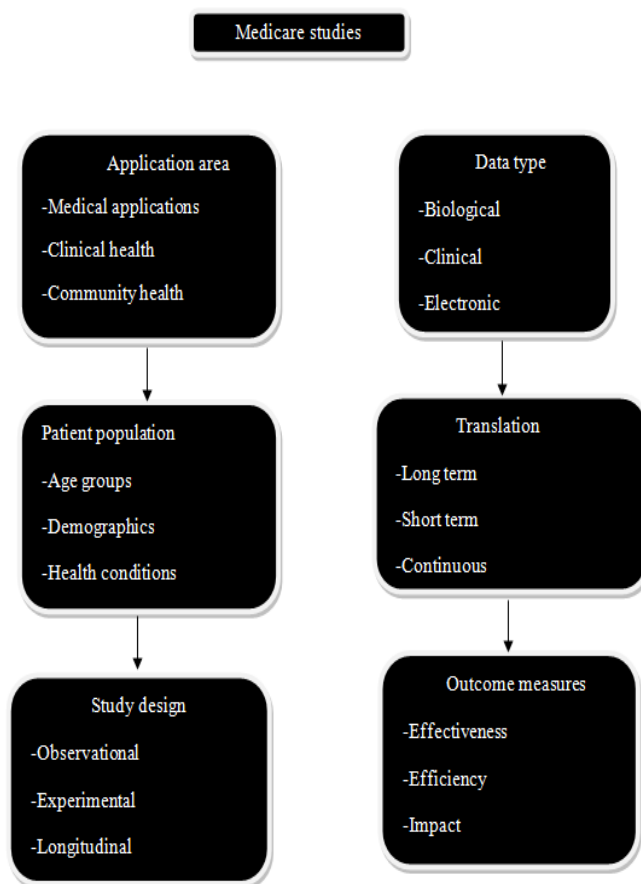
Medicare studies

Application area
-Medical applications
-Clinical health
-Community health

Patient population
-Age groups
-Demographics
-Health conditions

Study design
-Observational
-Experimental
-Longitudinal

Data type
-Biological
-Clinical
-Electronic

Translation
-Long term
-Short term
-Continuous

Outcome measures
-Effectiveness
-Efficiency
-Impact